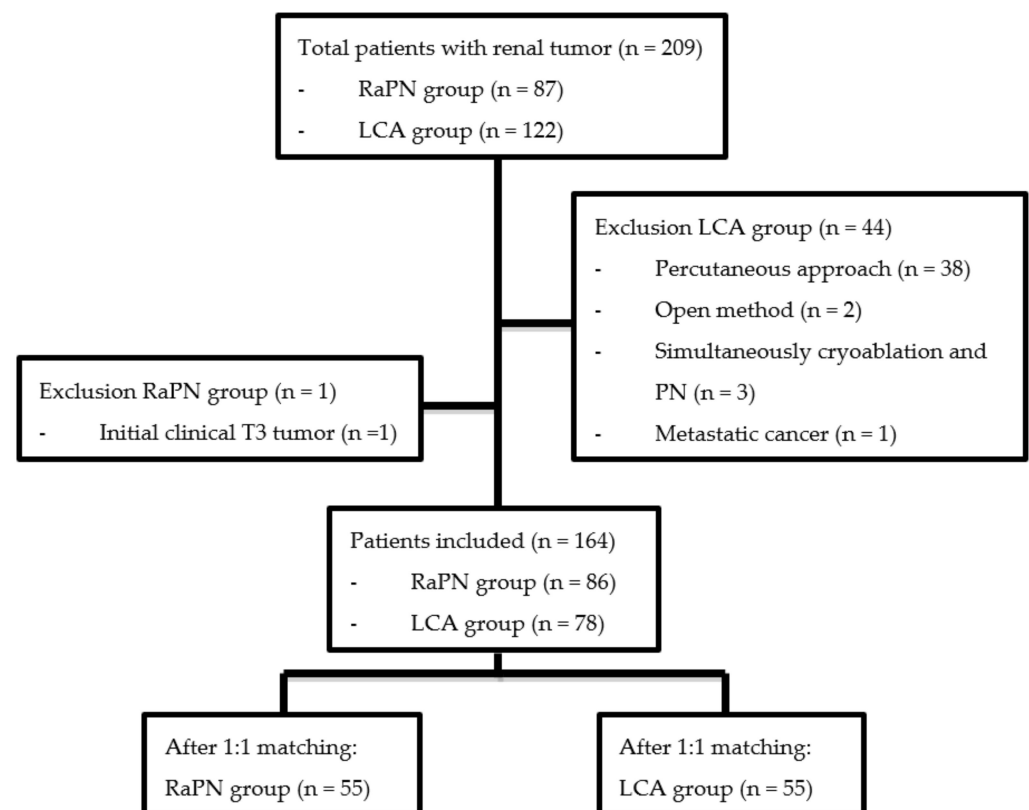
Total patients with renal tumor (n = 209)
- RaPN group (n = 87)
- LCA group (n = 122)

Exclusion LCA group (n = 44)
- Percutaneous approach (n = 38)
- Open method (n = 2)
- Simultaneously cryoablation and PN (n = 3)
- Metastatic cancer (n = 1)

Exclusion RaPN group (n = 1)
- Initial clinical T3 tumor (n =1)

Patients included (n = 164)
- RaPN group (n = 86)
- LCA group (n = 78)

After 1:1 matching:
RaPN group (n = 55)

After 1:1 matching:
LCA group (n = 55)